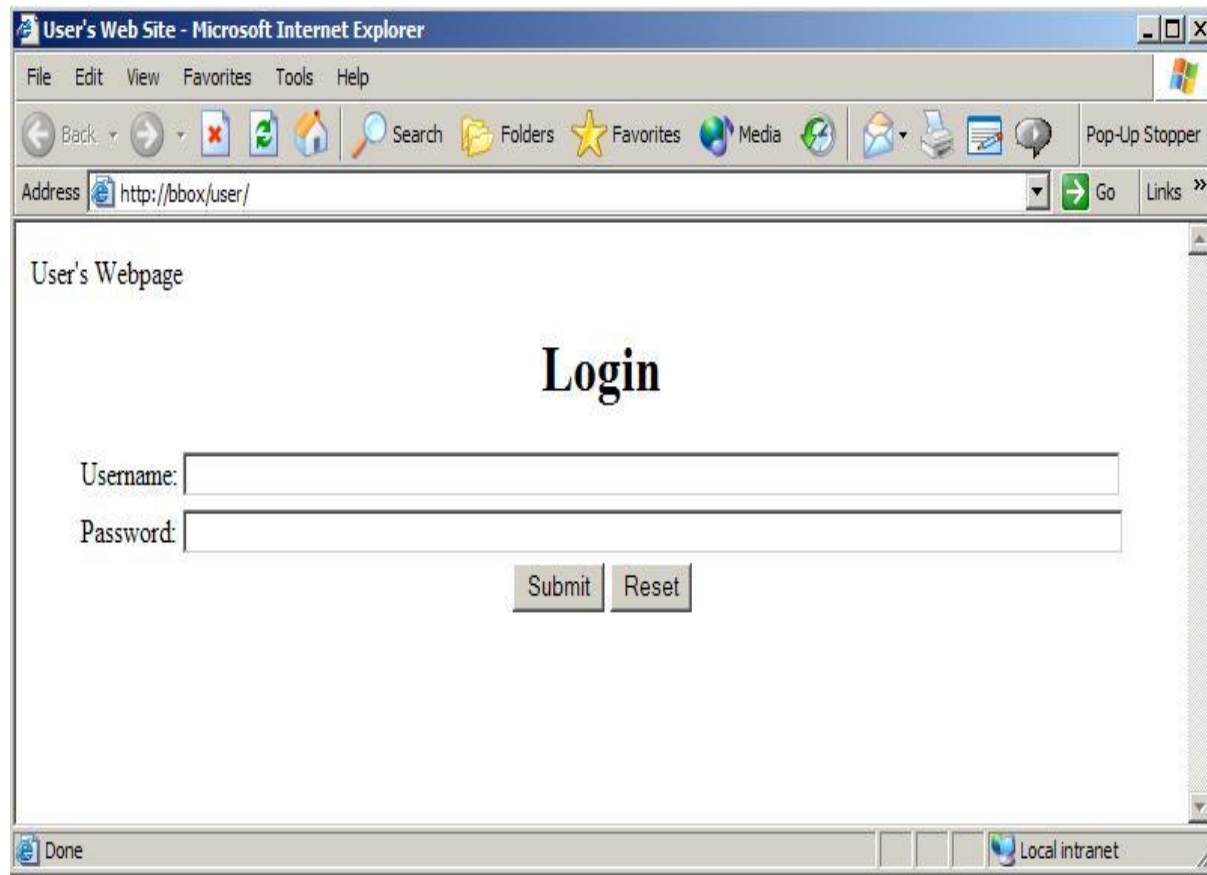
User's Web Site - Microsoft Internet Explorer

File Edit View Favorites Tools Help

Back Search Folders Favorites Media Pop-Up Stopper

Address http://bbox/user/ Go Links »

User's Webpage

Login

Username:

Password:

Submit Reset

Done Local intranet